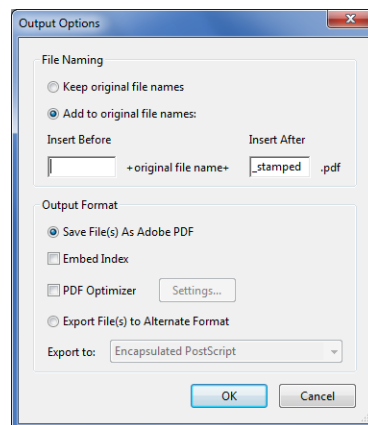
Output Options

File Naming

Keep original file names

Add to original file names:

Insert Before

Insert After

+original file name+

_stamped

.pdf

Output Format

Save File(s) As Adobe PDF

Embed Index

PDF Optimizer

Settings...

Export File(s) to Alternate Format

Export to:

Encapsulated PostScript

OK

Cancel